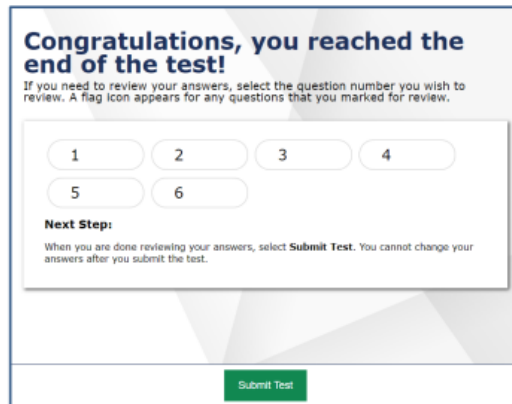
Congratulations, you reached the end of the test!

If you need to review your answers, select the question number you wish to review. A flag icon appears for any questions that you marked for review.

1 2 3 4

5 6

Next Step:

When you are done reviewing your answers, select Submit Test. You cannot change your answers after you submit the test.

Submit Test